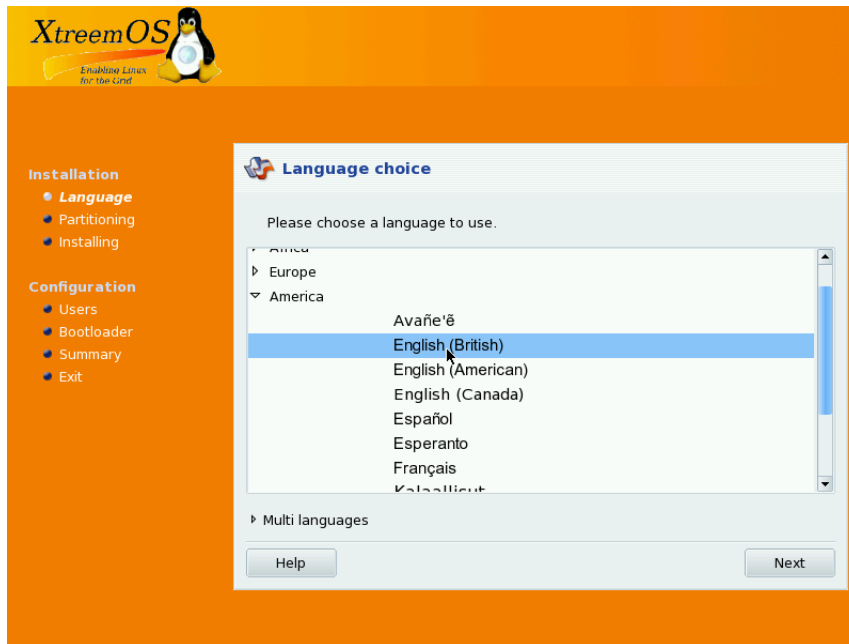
XtreemOS
Enabling Linux for the Grid

Installation
Language
Partitioning
Installing

Configuration
Users
Bootloader
Summary
Exit

Language choice

Please choose a language to use.

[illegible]
Europe
America
Avañe'ẽ
English (British)
English (American)
English (Canada)
Español
Esperanto
Français
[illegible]

Multi languages

Help
Next